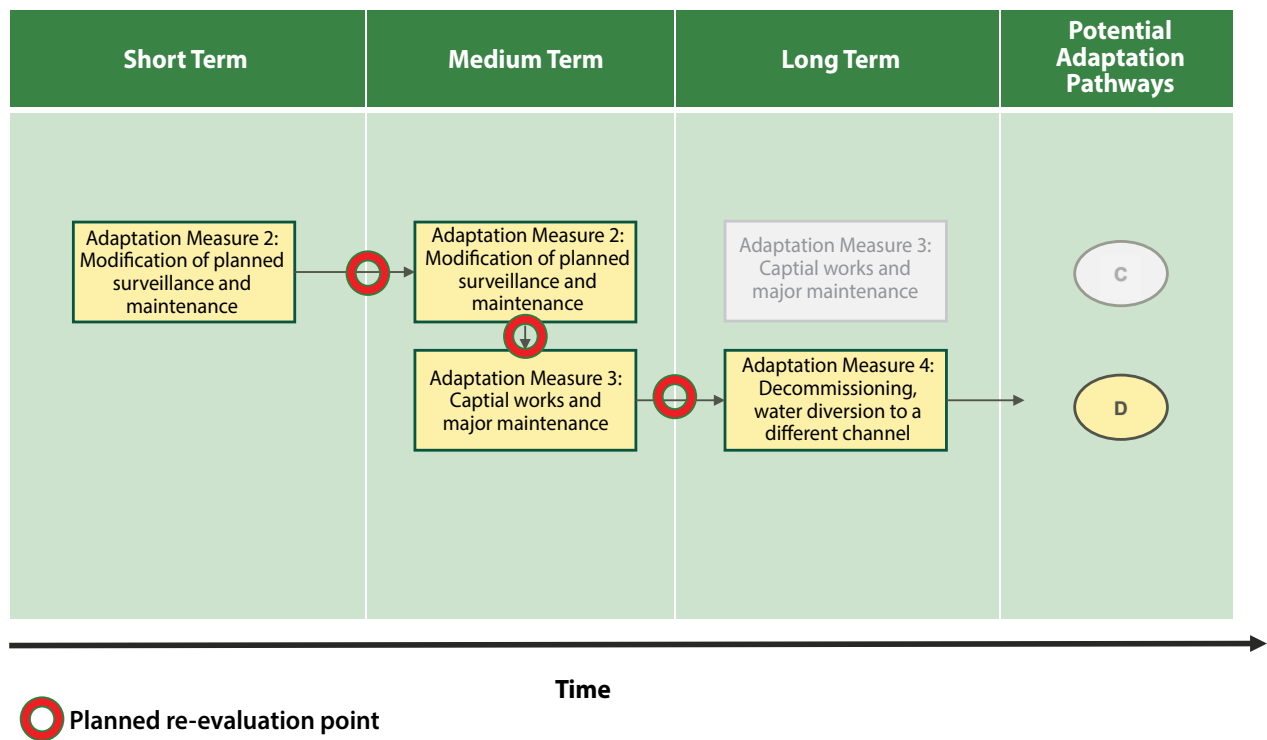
| Short Term | Medium Term | Long Term | Potential Adaptation Pathways |
|---|---|---|---|
| Adaptation Measure 2: Modification of planned surveillance and maintenance | Adaptation Measure 2: Modification of planned surveillance and maintenance | Adaptation Measure 3: Captial works and major maintenance | C |
| | Adaptation Measure 3: Captial works and major maintenance | Adaptation Measure 4: Decommissioning, water diversion to a different channel | D |

Time

Planned re-evaluation point